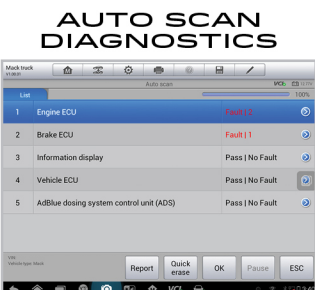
AUTO SCAN DIAGNOSTICS

Mack truck
V1.00.01

Auto scan

VCI ES

List

100%

| 1 | Engine ECU | Fault \| 3 |
|---|---|---|
| 2 | Brake ECU | Fault \| 1 |
| 3 | Information display | Pass \| No Fault |
| 4 | Vehicle ECU | Pass \| No Fault |
| 5 | AdBlue dosing system control unit (ADS) | Pass \| No Fault |

VIN
Vehicle type: Mack

Report

Quick erase

OK

Pause

ESC

VCI